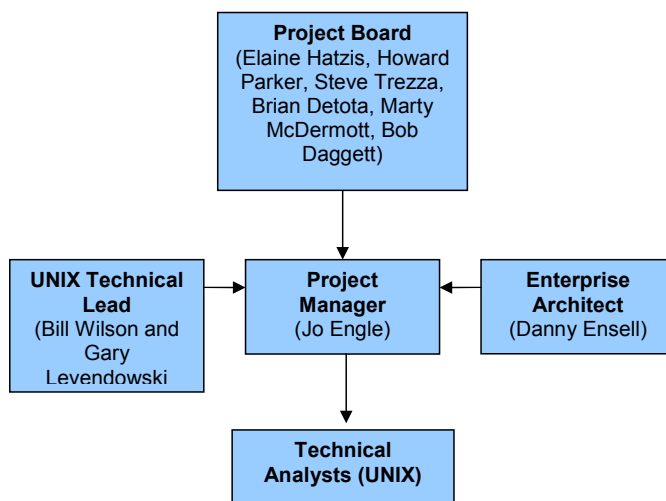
Project Board
(Elaine Hatzis, Howard Parker, Steve Trezza, Brian Detota, Marty McDermott, Bob Daggett)

UNIX Technical Lead
(Bill Wilson and Gary Levendowski

Project Manager
(Jo Engle)

Enterprise Architect
(Danny Ensell)

Technical Analysts (UNIX)